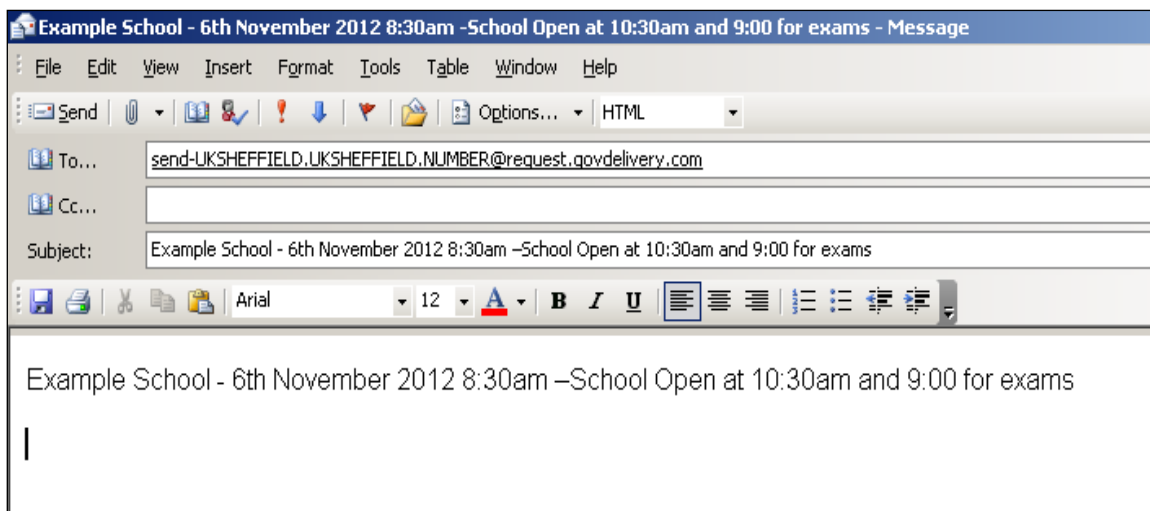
Example School - 6th November 2012 8:30am -School Open at 10:30am and 9:00 for exams - Message

File Edit View Insert Format Tools Table Window Help

Send Options... HTML

To... send-UKSHEFFIELD.UKSHEFFIELD.NUMBER@request.govdelivery.com

Cc...

Subject: Example School - 6th November 2012 8:30am –School Open at 10:30am and 9:00 for exams

Arial 12 A B I U

Example School - 6th November 2012 8:30am –School Open at 10:30am and 9:00 for exams